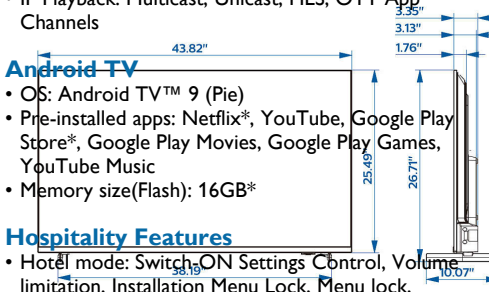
• IP Playback: Multicast, Unicast, HLS, OTT App Channels

3.35"
3.13"
1.76"
43.82"

Android TV
• OS: Android TV™ 9 (Pie)
• Pre-installed apps: Netflix*, YouTube, Google Play Store*, Google Play Movies, Google Play Games, YouTube Music
• Memory size(Flash): 16GB*

25.49"
26.71"

Hospitality Features
• Hotel mode: Switch-ON Settings Control, Volume limitation, Installation Menu Lock, Menu lock,

38.19"
10.07"